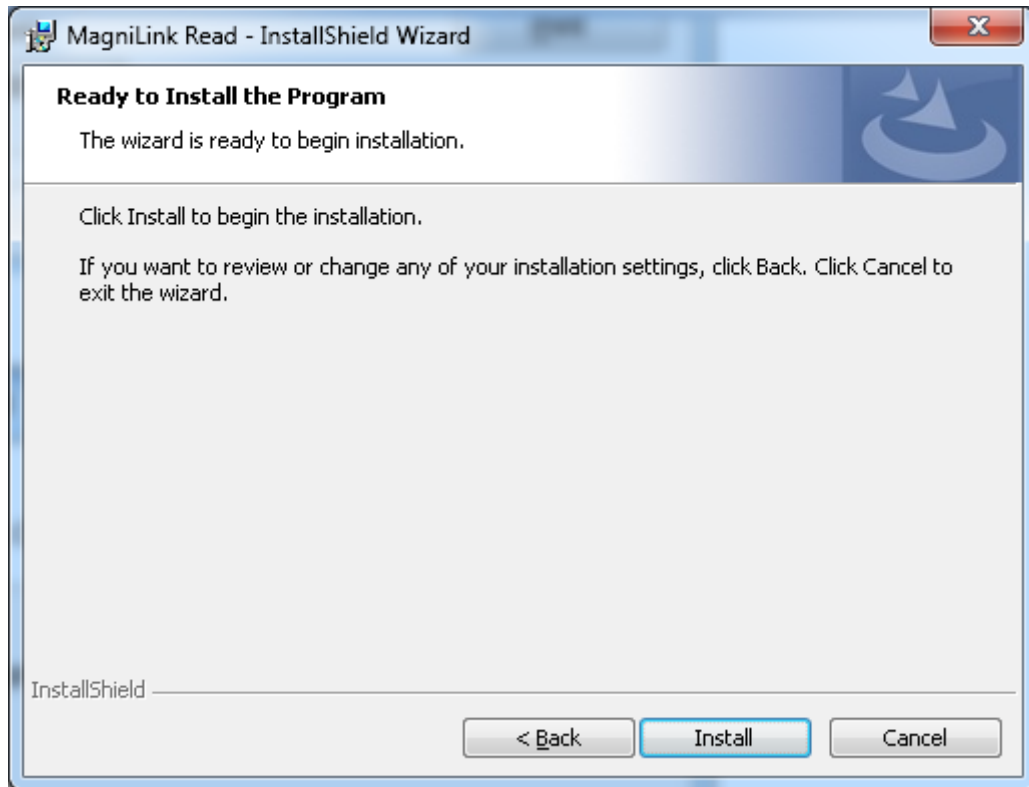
MagniLink Read - InstallShield Wizard

Ready to Install the Program

The wizard is ready to begin installation.

Click Install to begin the installation.

If you want to review or change any of your installation settings, click Back. Click Cancel to exit the wizard.

InstallShield

< Back

Install

Cancel